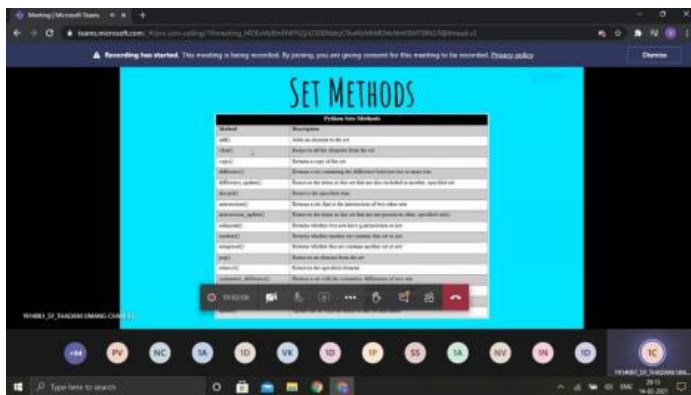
Meeting | Microsoft Teams

teams.microsoft.com/_#/pre-join-calling/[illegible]

Recording has started. This meeting is being recorded. By joining, you are giving consent for this meeting to be recorded. Privacy policy

Dismiss

SET METHODS

Python Sets Methods

| Method | Description |
|---|---|
| add() | Adds an element to the set |
| clear() | Removes all the elements from the set |
| copy() | Returns a copy of the set |
| difference() | Returns a set containing the difference between two or more sets |
| difference_update() | Removes the items in this set that are also included in another, specified set |
| discard() | Remove the specified item |
| intersection() | Returns a set, that is the intersection of two other sets |
| intersection_update() | Removes the items in this set that are not present in other, specified set(s) |
| isdisjoint() | Returns whether two sets have a intersection or not |
| issubset() | Returns whether another set contains this set or not |
| issuperset() | Returns whether this set contains another set or not |
| pop() | Removes an element from the set |
| remove() | Removes the specified element |
| symmetric_difference() | Returns a set with the symmetric differences of two sets |
| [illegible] | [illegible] |
| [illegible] | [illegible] |

00:02:06

TEHM01_SY_THADANI UMANG CHAN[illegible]

+94 PV NC 1A 1D VK 1D IP SS 1A NV 1N 1D 1C

TEHM01_SY_THADANI UMA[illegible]

Type here to search

ENG 20:13 14-02-2021